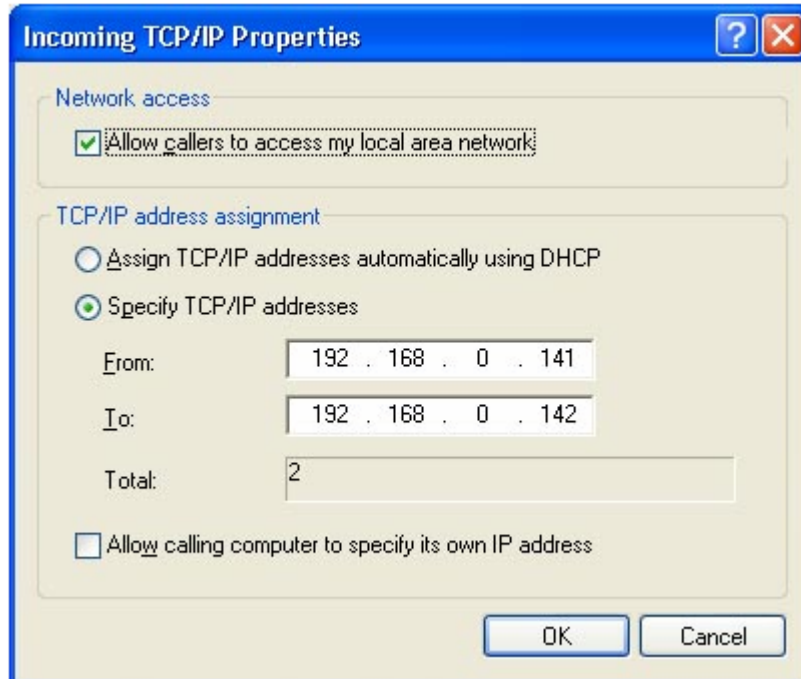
Incoming TCP/IP Properties

Network access

Allow callers to access my local area network

TCP/IP address assignment

Assign TCP/IP addresses automatically using DHCP

Specify TCP/IP addresses

From: 192 . 168 . 0 . 141

To: 192 . 168 . 0 . 142

Total: 2

Allow calling computer to specify its own IP address

OK

Cancel